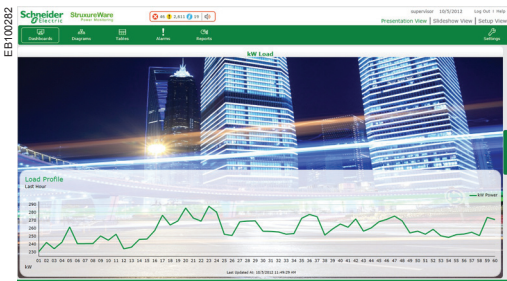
EB100282

Schneider Electric StruxureWare Power Monitoring

46 2,412 29

supervisor 10/5/2012 Log Out / Help

Presentation View | Slideshow View | Setup View

Dashboards Diagrams Tables Alarms Reports Settings

kW Load

Load Profile
Last Hour

kW Power

290
280
270
260
250
240
230

01 02 03 04 05 06 07 08 09 10 11 12 13 14 15 16 17 18 19 20 21 22 23 24 25 26 27 28 29 30 31 32 33 34 35 36 37 38 39 40 41 42 43 44 45 46 47 48 49 50 51 52 53 54 55 56 57 58 59 60

kW

Last Updated At: 10/5/2012 11:49:29 AM